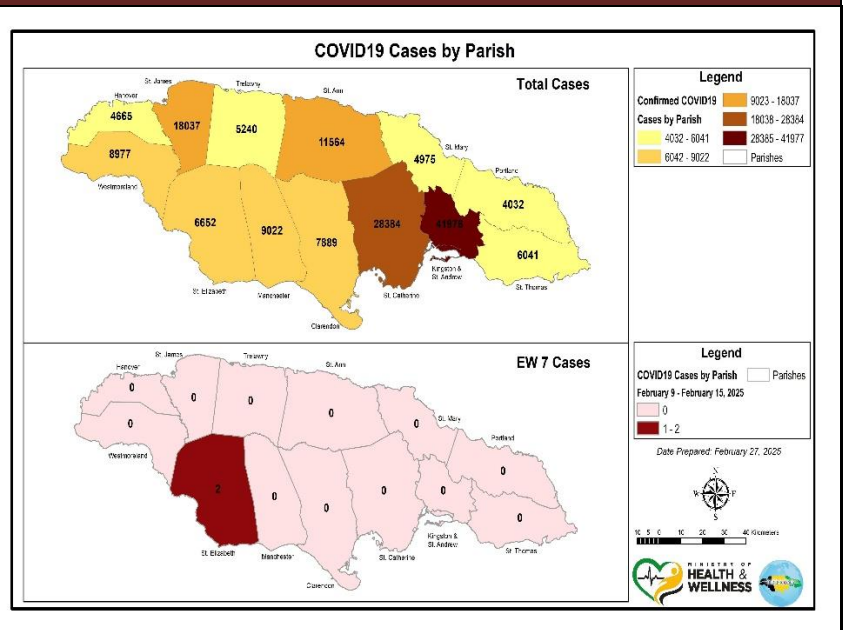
COVID19 Cases by Parish

Total Cases

St. James
Trelawny
St. Ann
Hanover
4665
18037
5240
11564
St. Mary
4975
8977
Portland
Westmoreland
4032
6652
9022
7889
28384
41977
6041
Kingston & St. Andrew
St. Elizabeth
Manchester
St. Catherine
St. Thomas
Clarendon

Legend
Confirmed COVID19 Cases by Parish
4032 - 6041
6042 - 9022
9023 - 18037
18038 - 28384
28385 - 41977
Parishes

EW 7 Cases

St. James
Trelawny
Hanover
St. Ann
0
0
0
0
0
St. Mary
Portland
Westmoreland
0
2
0
0
0
0
0
St. Elizabeth
Manchester
Kingston & St. Andrew
St. Thomas
St. Catherine
Clarendon

Legend
COVID19 Cases by Parish
Parishes
February 9 - February 15, 2025
0
1 - 2

Date Prepared: February 27, 2025

N
W
E
S

10 5 0 10 20 30 40 Kilometers

MINISTRY OF HEALTH & WELLNESS